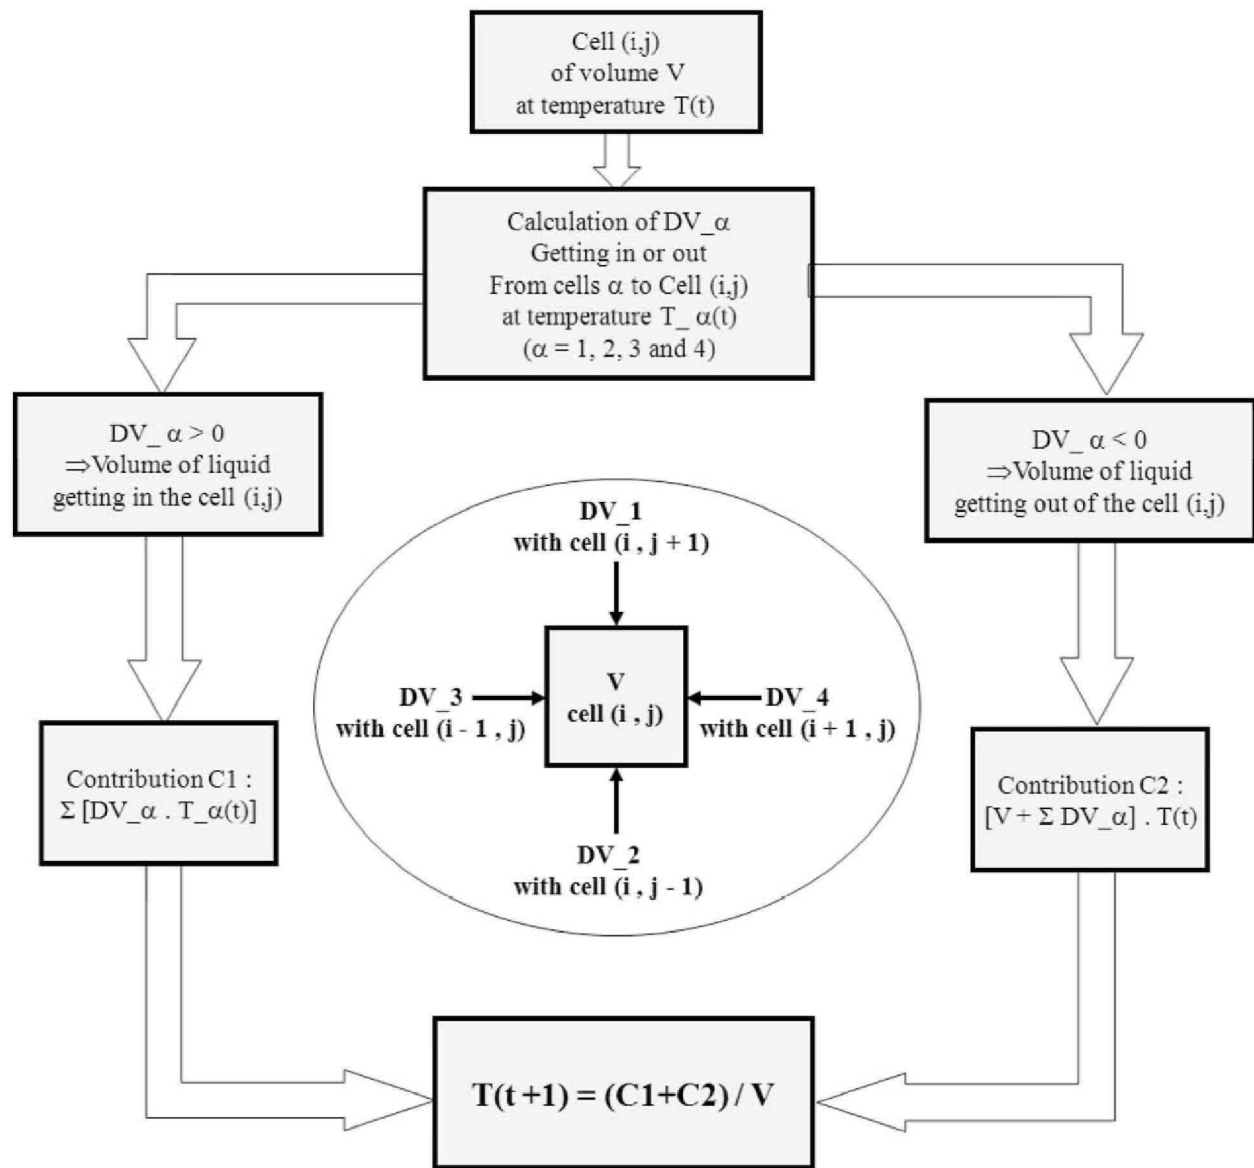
Cell (i,j)
of volume V
at temperature T(t)

Calculation of DV_$\alpha$
Getting in or out
From cells $\alpha$ to Cell (i,j)
at temperature T_ $\alpha$(t)
($\alpha$ = 1, 2, 3 and 4)

DV_ $\alpha > 0$
$\Rightarrow$Volume of liquid getting in the cell (i,j)

DV_ $\alpha < 0$
$\Rightarrow$Volume of liquid getting out of the cell (i,j)

DV_1
with cell (i , j + 1)

DV_3
with cell (i - 1 , j)

V
cell (i , j)

DV_4
with cell (i + 1 , j)

DV_2
with cell (i , j - 1)

Contribution C1 :
$\Sigma$ [DV_$\alpha$ . T_$\alpha$(t)]

Contribution C2 :
[V + $\Sigma$ DV_$\alpha$] . T(t)

T(t +1) = (C1+C2) / V